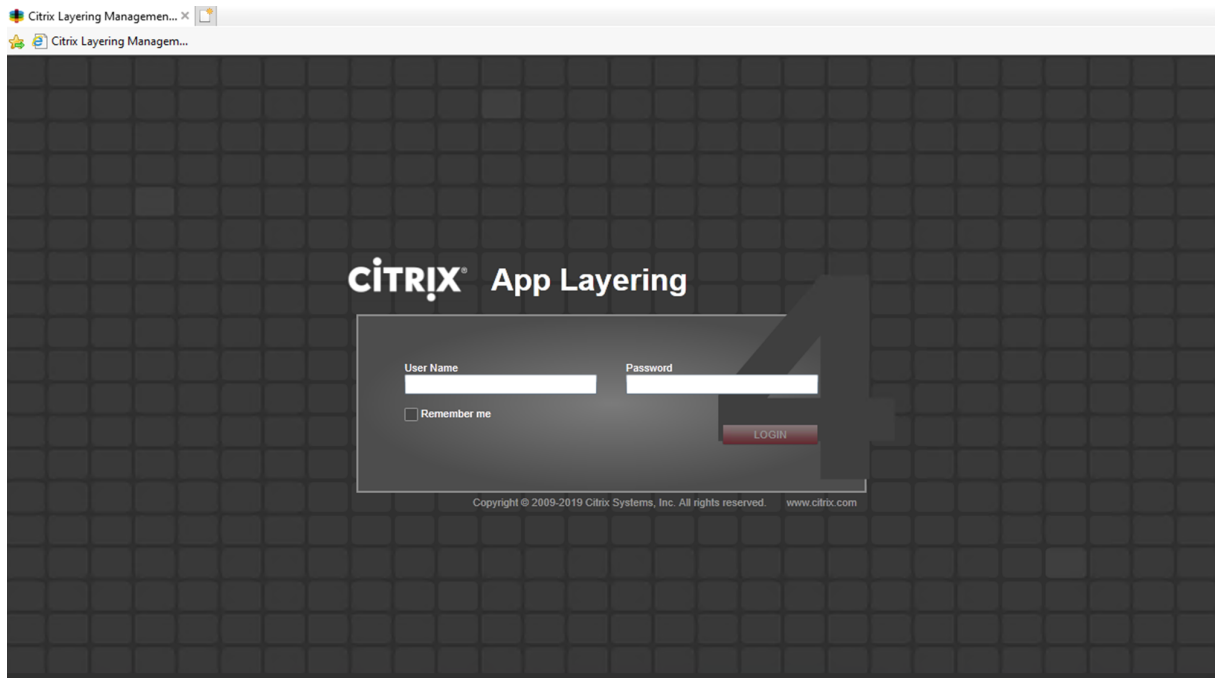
Citrix Layering Managemen... ×

Citrix Layering Managem...

CITRIX® App Layering

4

User Name

Password

Remember me

LOGIN

Copyright © 2009-2019 Citrix Systems, Inc. All rights reserved. www.citrix.com